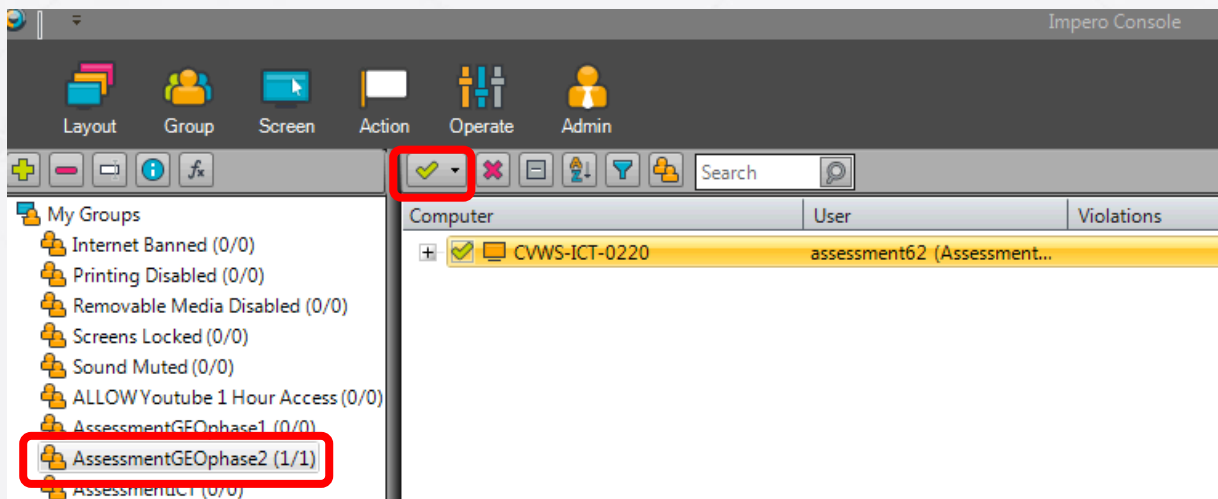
Impero Console

Layout
Group
Screen
Action
Operate
Admin

Search

My Groups
Internet Banned (0/0)
Printing Disabled (0/0)
Removable Media Disabled (0/0)
Screens Locked (0/0)
Sound Muted (0/0)
ALLOW Youtube 1 Hour Access (0/0)
AssessmentGEOphase1 (0/0)
AssessmentGEOphase2 (1/1)
AssessmentICT (0/0)

| Computer | User | Violations |
|---|---|---|
| CVWS-ICT-0220 | assessment62 (Assessment... | |